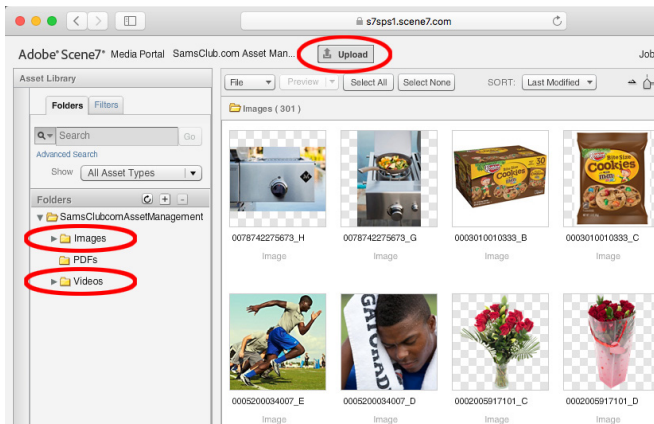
s7sps1.scene7.com

Adobe® Scene7® Media Portal SamsClub.com Asset Man... Upload Job

Asset Library

Folders Filters

Search Go

Advanced Search

Show All Asset Types

Folders

SamsClubcomAssetManagement

Images

PDFs

Videos

File Preview Select All Select None SORT: Last Modified

Images ( 301 )

0078742275673_H
Image

0078742275673_G
Image

0003010010333_B
Image

0003010010333_C
Image

0005200034007_E
Image

0005200034007_D
Image

0002005917101_C
Image

0002005917101_D
Image